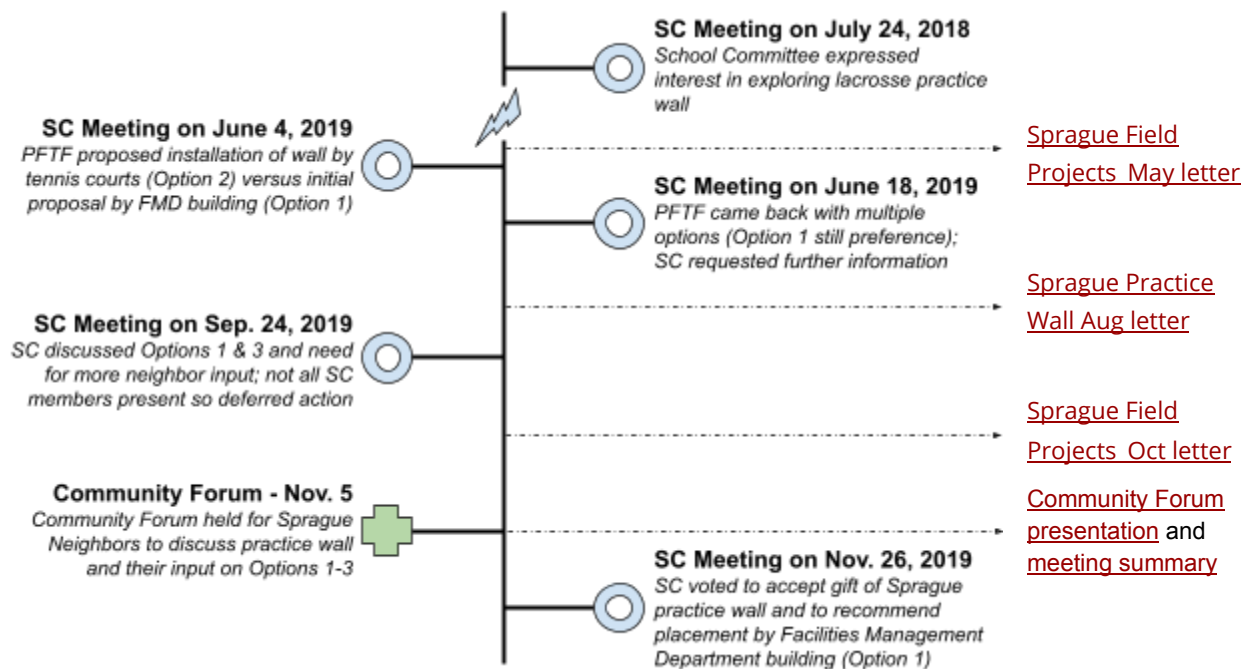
SC Meeting on July 24, 2018
School Committee expressed interest in exploring lacrosse practice wall

SC Meeting on June 4, 2019
PFTF proposed installation of wall by tennis courts (Option 2) versus initial proposal by FMD building (Option 1)

Sprague Field Projects May letter

SC Meeting on June 18, 2019
PFTF came back with multiple options (Option 1 still preference); SC requested further information

Sprague Practice Wall Aug letter

SC Meeting on Sep. 24, 2019
SC discussed Options 1 & 3 and need for more neighbor input; not all SC members present so deferred action

Sprague Field Projects Oct letter

Community Forum - Nov. 5
Community Forum held for Sprague Neighbors to discuss practice wall and their input on Options 1-3

Community Forum presentation and meeting summary

SC Meeting on Nov. 26, 2019
SC voted to accept gift of Sprague practice wall and to recommend placement by Facilities Management Department building (Option 1)